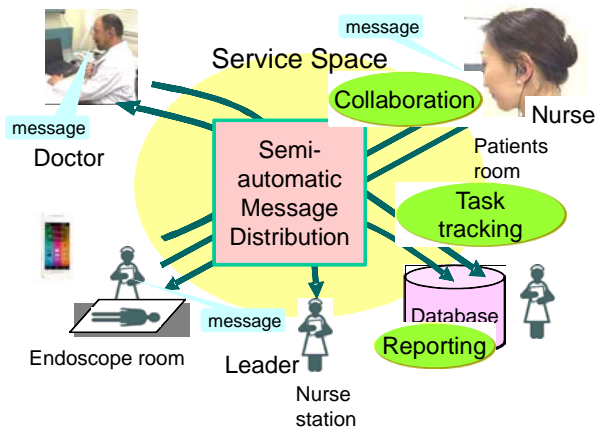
message

Service Space

message

Collaboration

Nurse

message

Doctor

Semi-automatic Message Distribution

Patients room

Task tracking

message

Database

Reporting

Endoscope room

Leader

Nurse station